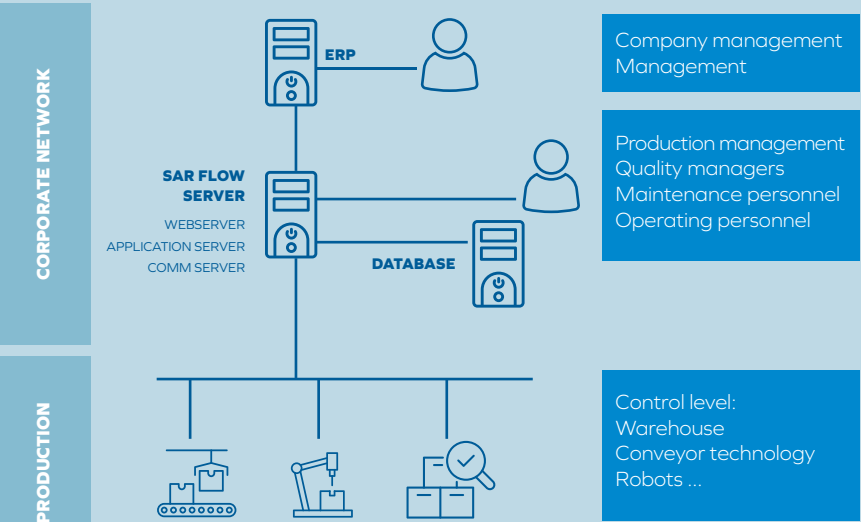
CORPORATE NETWORK

ERP

SAR FLOW SERVER

WEBSERVER
APPLICATION SERVER
COMM SERVER

DATABASE

Company management
Management

Production management
Quality managers
Maintenance personnel
Operating personnel

PRODUCTION

Control level:
Warehouse
Conveyor technology
Robots ...